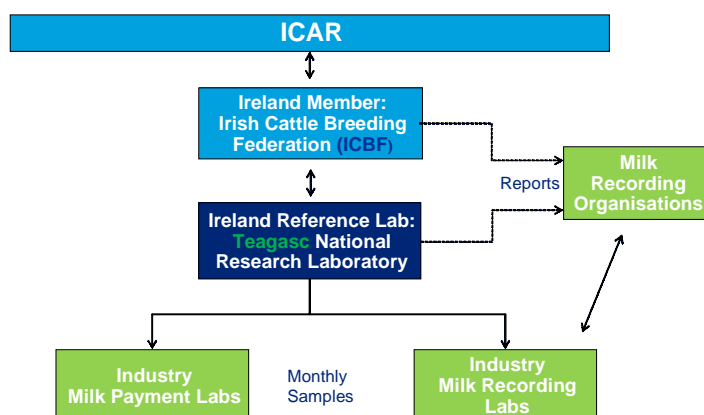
ICAR

Ireland Member: Irish Cattle Breeding Federation (ICBF)

Reports

Milk Recording Organisations

Ireland Reference Lab: Teagasc National Research Laboratory

Industry Milk Payment Labs

Monthly Samples

Industry Milk Recording Labs